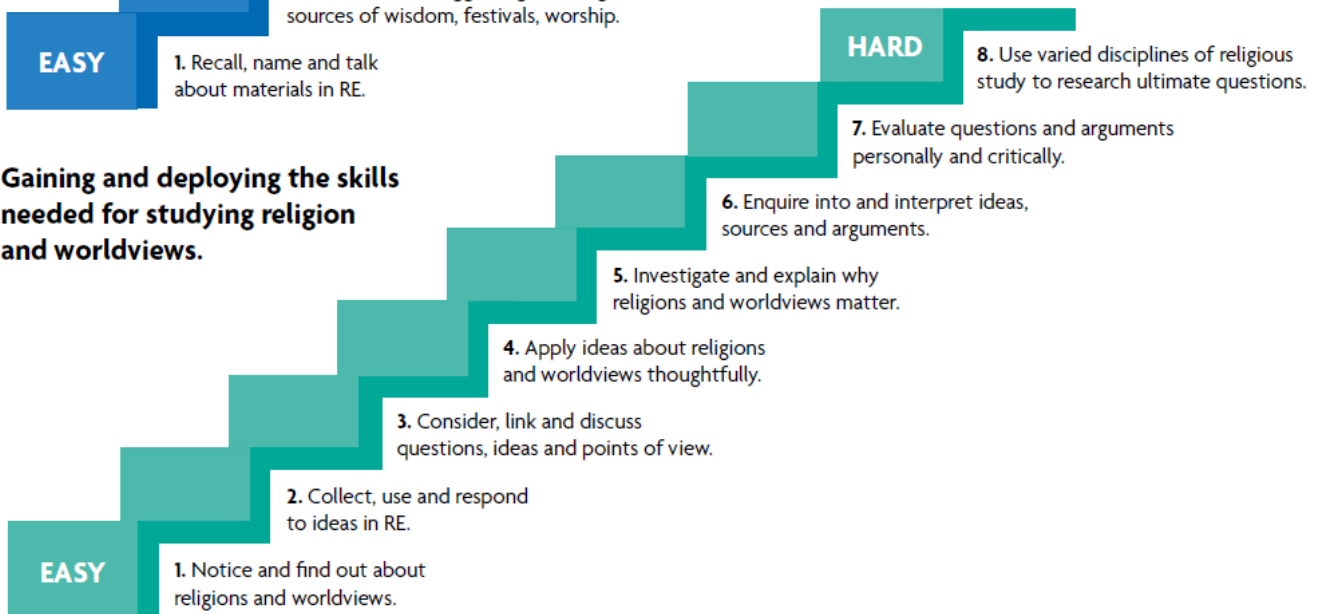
sources of wisdom, festivals, worship.

EASY

1. Recall, name and talk about materials in RE.

Gaining and deploying the skills needed for studying religion and worldviews.

HARD

8. Use varied disciplines of religious study to research ultimate questions.

7. Evaluate questions and arguments personally and critically.

6. Enquire into and interpret ideas, sources and arguments.

5. Investigate and explain why religions and worldviews matter.

4. Apply ideas about religions and worldviews thoughtfully.

3. Consider, link and discuss questions, ideas and points of view.

2. Collect, use and respond to ideas in RE.

EASY

1. Notice and find out about religions and worldviews.